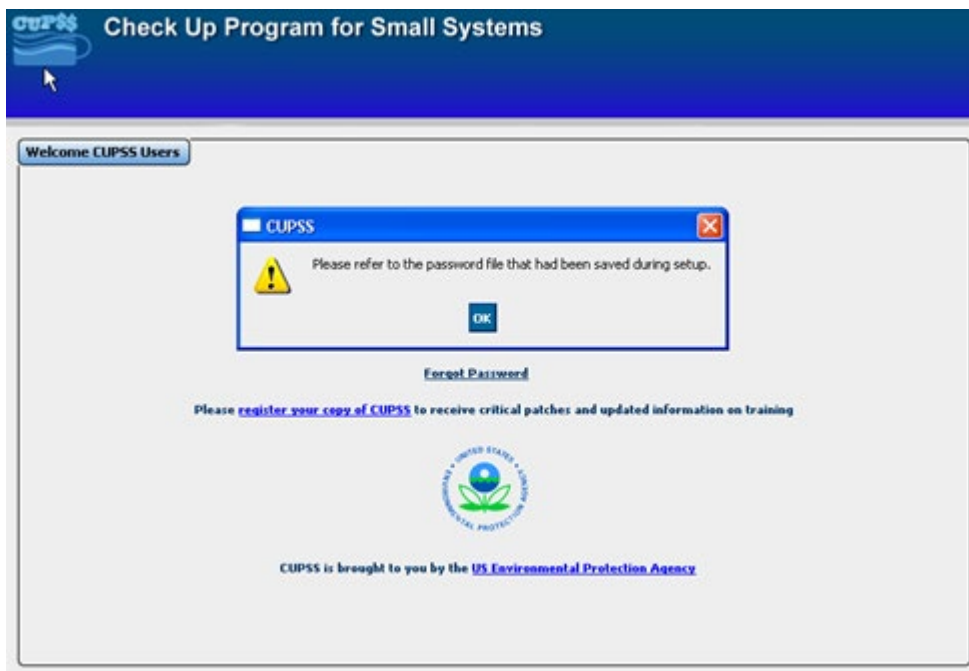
CUP$$

Check Up Program for Small Systems

Welcome CUPSS Users

CUPSS

Please refer to the password file that had been saved during setup.

OK

Forgot Password

Please register your copy of CUPSS to receive critical patches and updated information on training

UNITED STATES ENVIRONMENTAL PROTECTION AGENCY

CUPSS is brought to you by the US Environmental Protection Agency